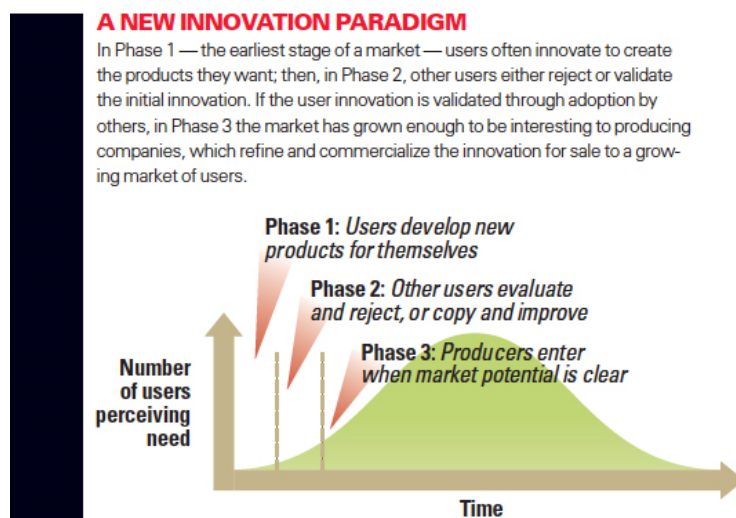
A NEW INNOVATION PARADIGM

In Phase 1 — the earliest stage of a market — users often innovate to create the products they want; then, in Phase 2, other users either reject or validate the initial innovation. If the user innovation is validated through adoption by others, in Phase 3 the market has grown enough to be interesting to producing companies, which refine and commercialize the innovation for sale to a growing market of users.

Phase 1: Users develop new products for themselves

Phase 2: Other users evaluate and reject, or copy and improve

Phase 3: Producers enter when market potential is clear

Number of users perceiving need

Time